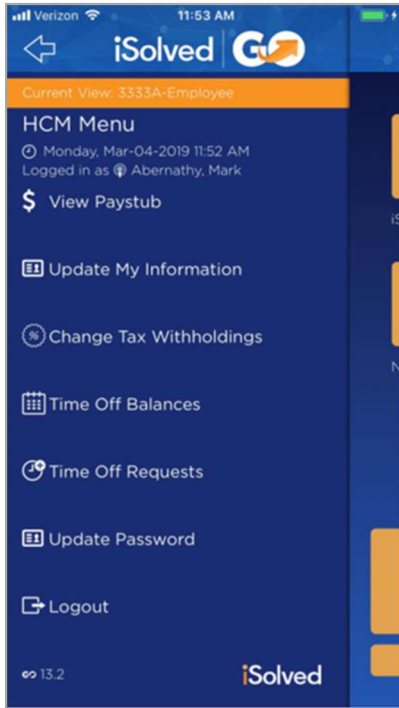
Verizon 11:53 AM

iSolved GO

Current View: 3333A-Employee

HCM Menu

Monday, Mar-04-2019 11:52 AM
Logged in as Abernathy, Mark

View Paystub

Update My Information

Change Tax Withholdings

Time Off Balances

Time Off Requests

Update Password

Logout

13.2

iSolved